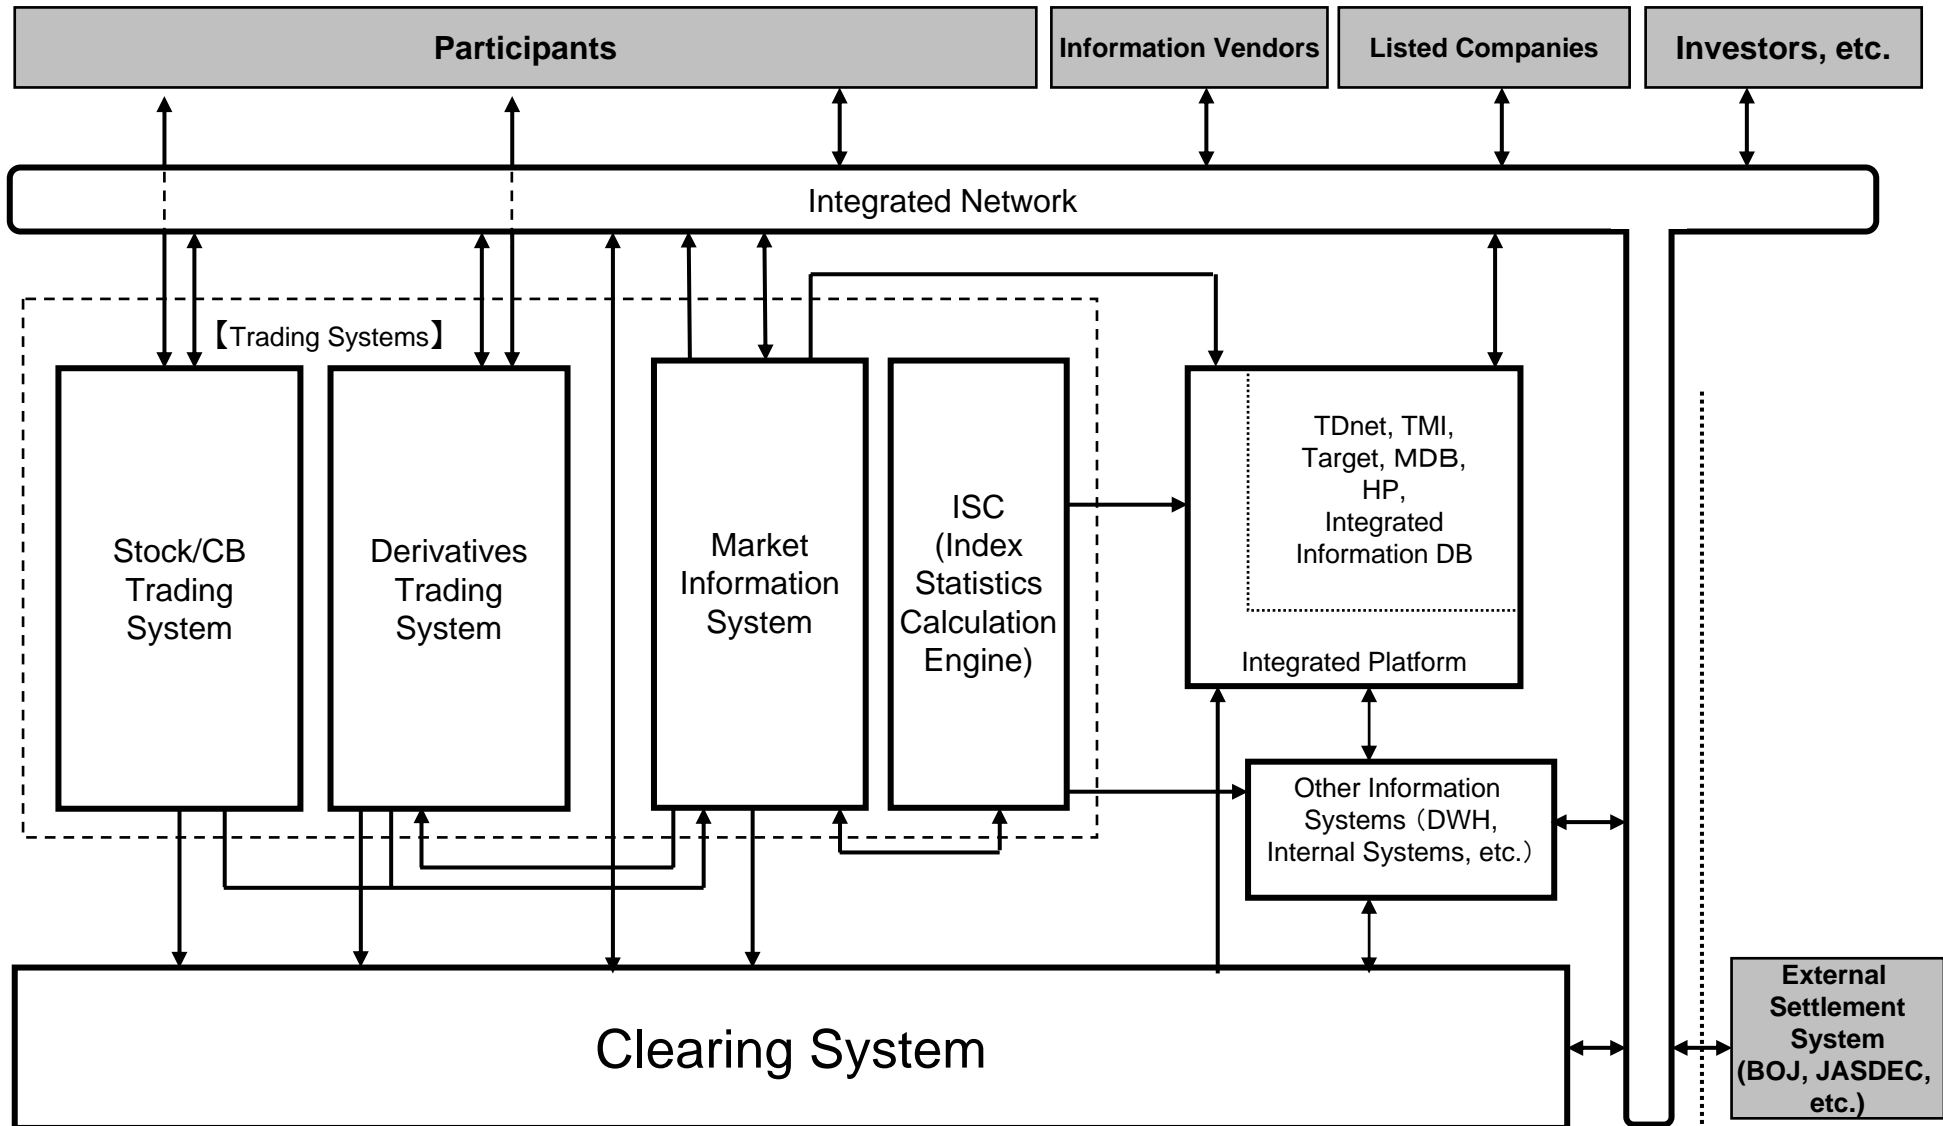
Participants

Information Vendors

Listed Companies

Investors, etc.

Integrated Network

【Trading Systems】

Stock/CB Trading System

Derivatives Trading System

Market Information System

ISC (Index Statistics Calculation Engine)

TDnet, TMI, Target, MDB, HP, Integrated Information DB

Integrated Platform

Other Information Systems（DWH, Internal Systems, etc.）

Clearing System

External Settlement System (BOJ, JASDEC, etc.)